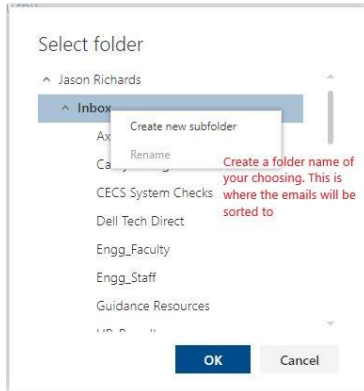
Select folder

^ Jason Richards

^ Inbox

Ax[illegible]

Ca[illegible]

Create new subfolder

Rename

Create a folder name of your choosing. This is where the emails will be sorted to

CECS System Checks

Dell Tech Direct

Engg_Faculty

Engg_Staff

Guidance Resources

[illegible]

OK

Cancel